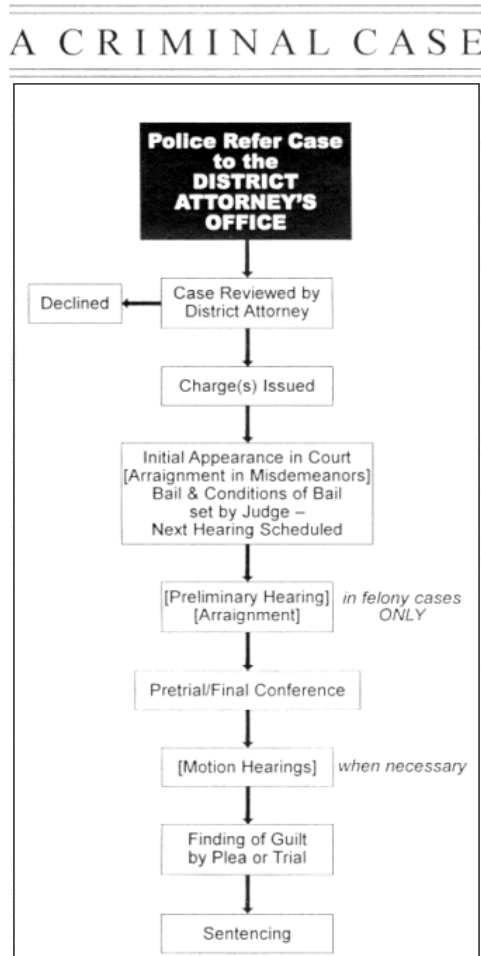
A CRIMINAL CASE

Police Refer Case to the DISTRICT ATTORNEY'S OFFICE

Declined

Case Reviewed by District Attorney

Charge(s) Issued

Initial Appearance in Court [Arraignment in Misdemeanors] Bail & Conditions of Bail set by Judge – Next Hearing Scheduled

[Preliminary Hearing] [Arraignment]

in felony cases ONLY

Pretrial/Final Conference

[Motion Hearings]

when necessary

Finding of Guilt by Plea or Trial

Sentencing